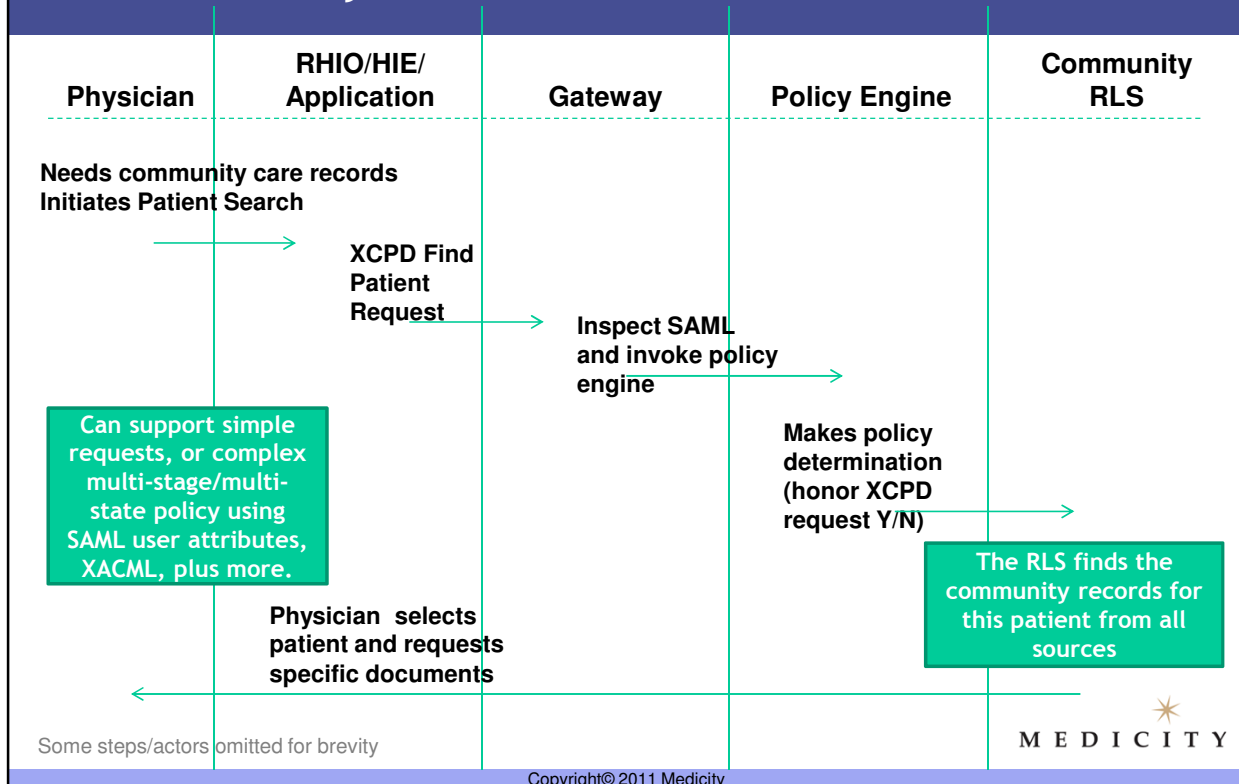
Physician

RHIO/HIE/ Application

Gateway

Policy Engine

Community RLS

Needs community care records
Initiates Patient Search

XCPD Find Patient Request

Inspect SAML and invoke policy engine

Makes policy determination (honor XCPD request Y/N)

Can support simple requests, or complex multi-stage/multi-state policy using SAML user attributes, XACML, plus more.

The RLS finds the community records for this patient from all sources

Physician selects patient and requests specific documents

Some steps/actors omitted for brevity

MEDICITY

Copyright© 2011 Medicity